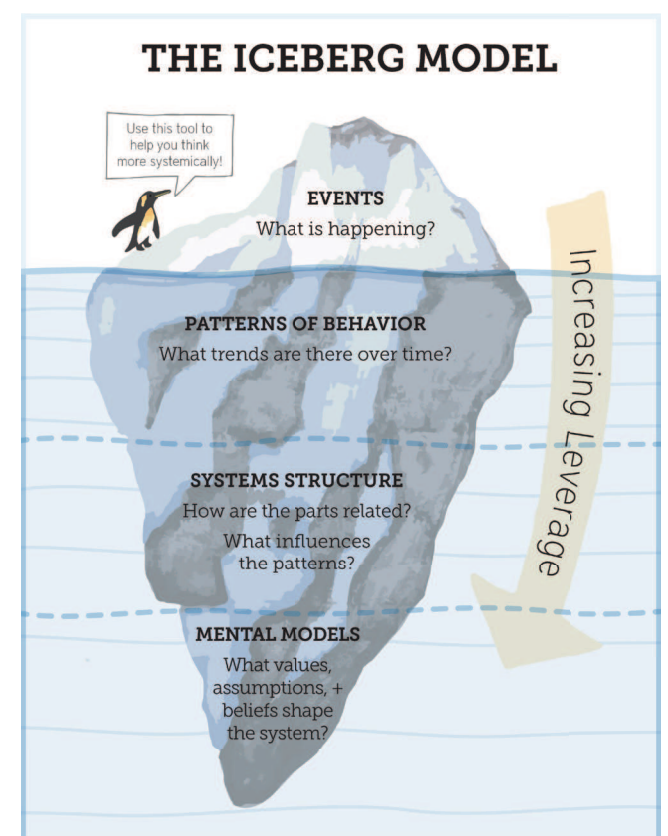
THE ICEBERG MODEL

Use this tool to help you think more systemically!

EVENTS
What is happening?

PATTERNS OF BEHAVIOR
What trends are there over time?

SYSTEMS STRUCTURE
How are the parts related?
What influences the patterns?

MENTAL MODELS
What values, assumptions, + beliefs shape the system?

Increasing Leverage